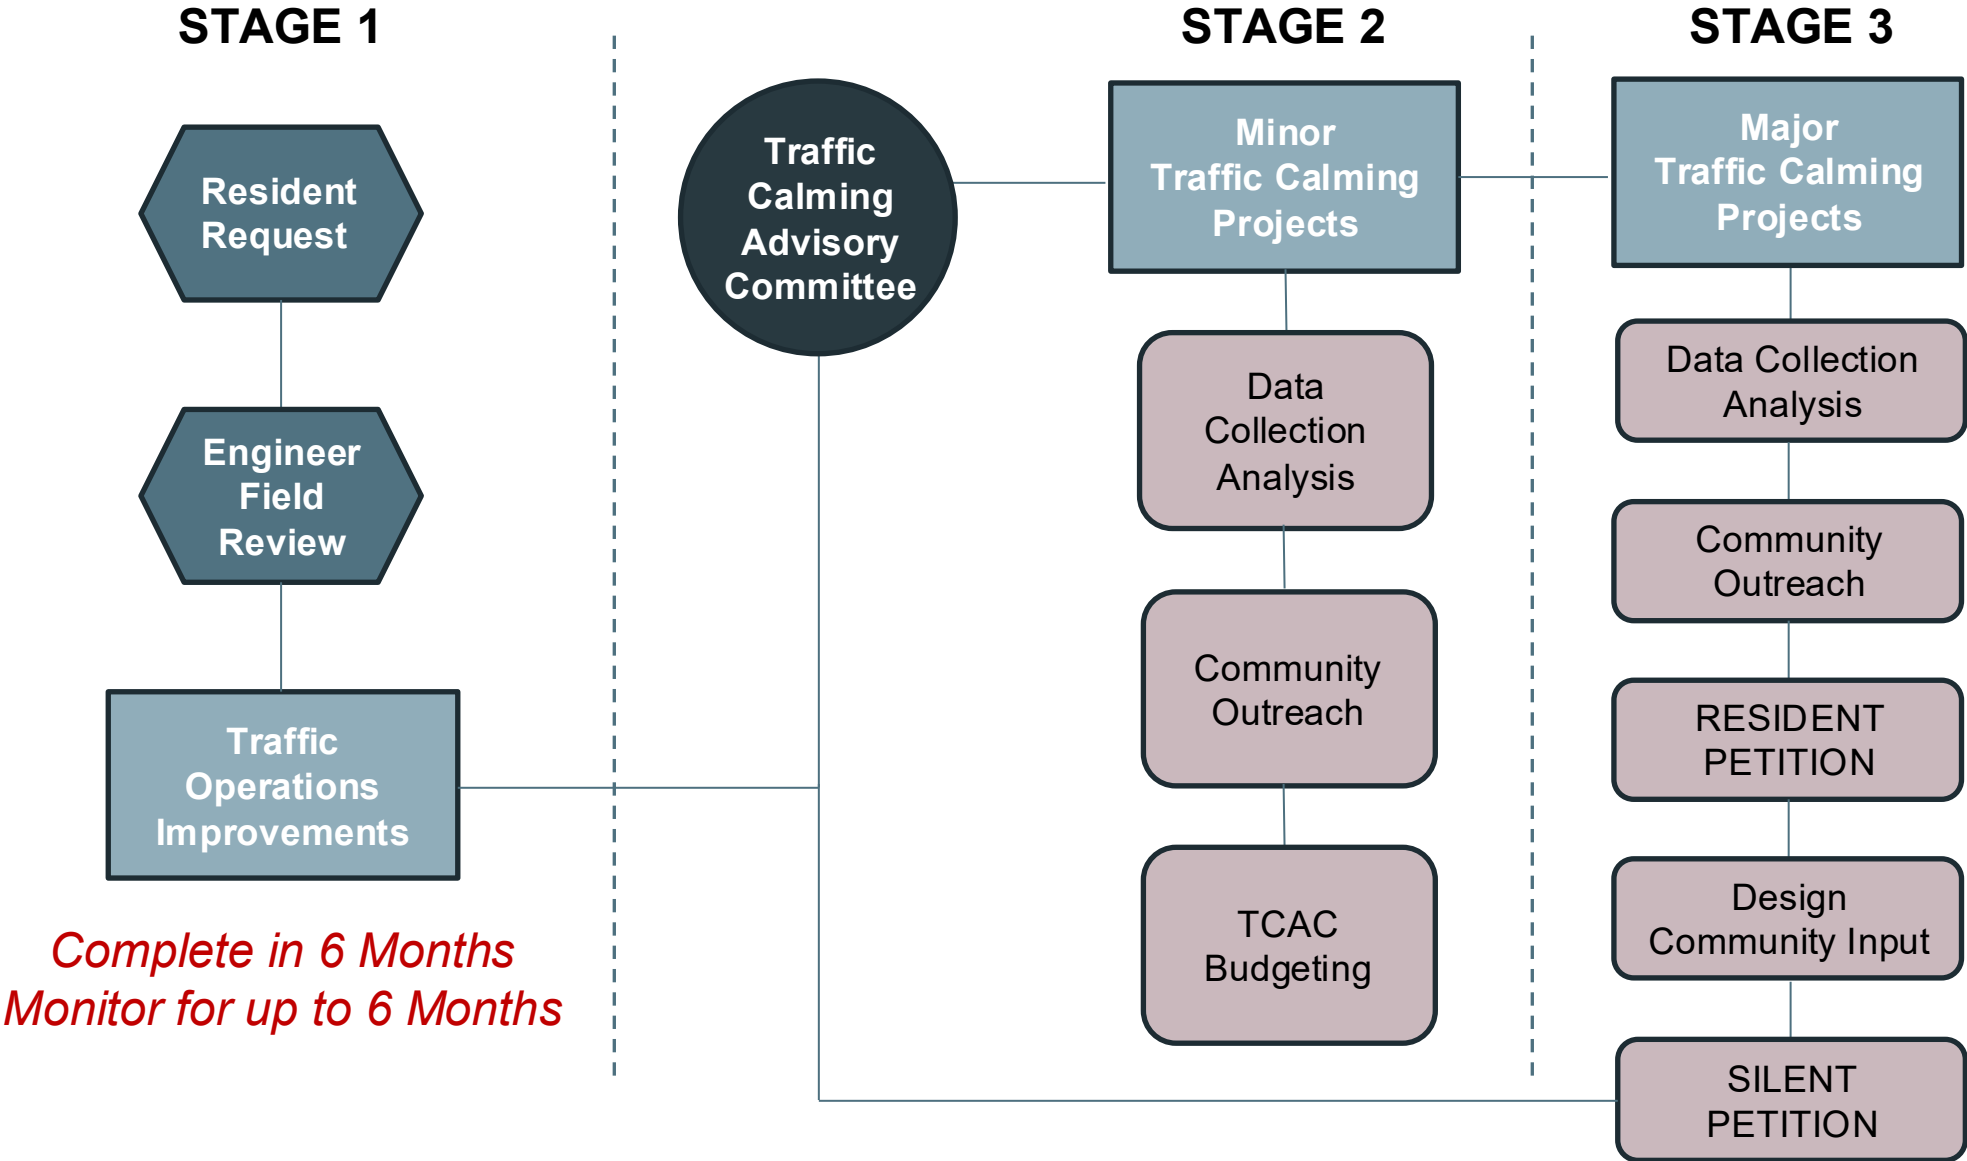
STAGE 1

Resident Request

Engineer Field Review

Traffic Operations Improvements

Complete in 6 Months
Monitor for up to 6 Months

Traffic Calming Advisory Committee

STAGE 2

Minor Traffic Calming Projects

Data Collection Analysis

Community Outreach

TCAC Budgeting

STAGE 3

Major Traffic Calming Projects

Data Collection Analysis

Community Outreach

RESIDENT PETITION

Design Community Input

SILENT PETITION